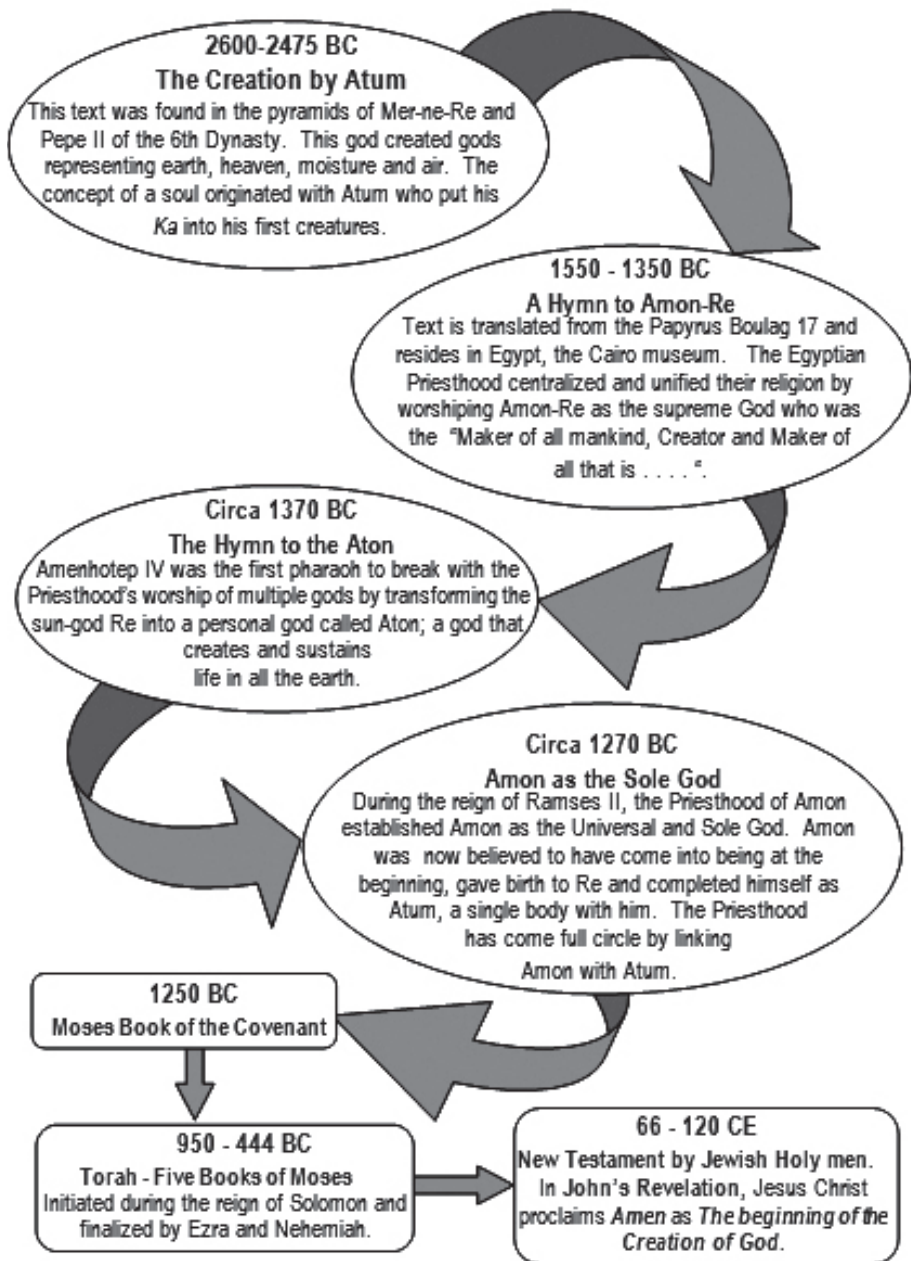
2600-2475 BC
The Creation by Atum
This text was found in the pyramids of Mer-ne-Re and Pepe II of the 6th Dynasty. This god created gods representing earth, heaven, moisture and air. The concept of a soul originated with Atum who put his Ka into his first creatures.

1550 - 1350 BC
A Hymn to Amon-Re
Text is translated from the Papyrus Boulag 17 and resides in Egypt, the Cairo museum. The Egyptian Priesthood centralized and unified their religion by worshiping Amon-Re as the supreme God who was the "Maker of all mankind, Creator and Maker of all that is . . . . ".

Circa 1370 BC
The Hymn to the Aton
Amenhotep IV was the first pharaoh to break with the Priesthood's worship of multiple gods by transforming the sun-god Re into a personal god called Aton; a god that creates and sustains life in all the earth.

Circa 1270 BC
Amon as the Sole God
During the reign of Ramses II, the Priesthood of Amon established Amon as the Universal and Sole God. Amon was now believed to have come into being at the beginning, gave birth to Re and completed himself as Atum, a single body with him. The Priesthood has come full circle by linking Amon with Atum.

1250 BC
Moses Book of the Covenant

950 - 444 BC
Torah - Five Books of Moses
Initiated during the reign of Solomon and finalized by Ezra and Nehemiah.

66 - 120 CE
New Testament by Jewish Holy men. In John's Revelation, Jesus Christ proclaims Amen as The beginning of the Creation of God.